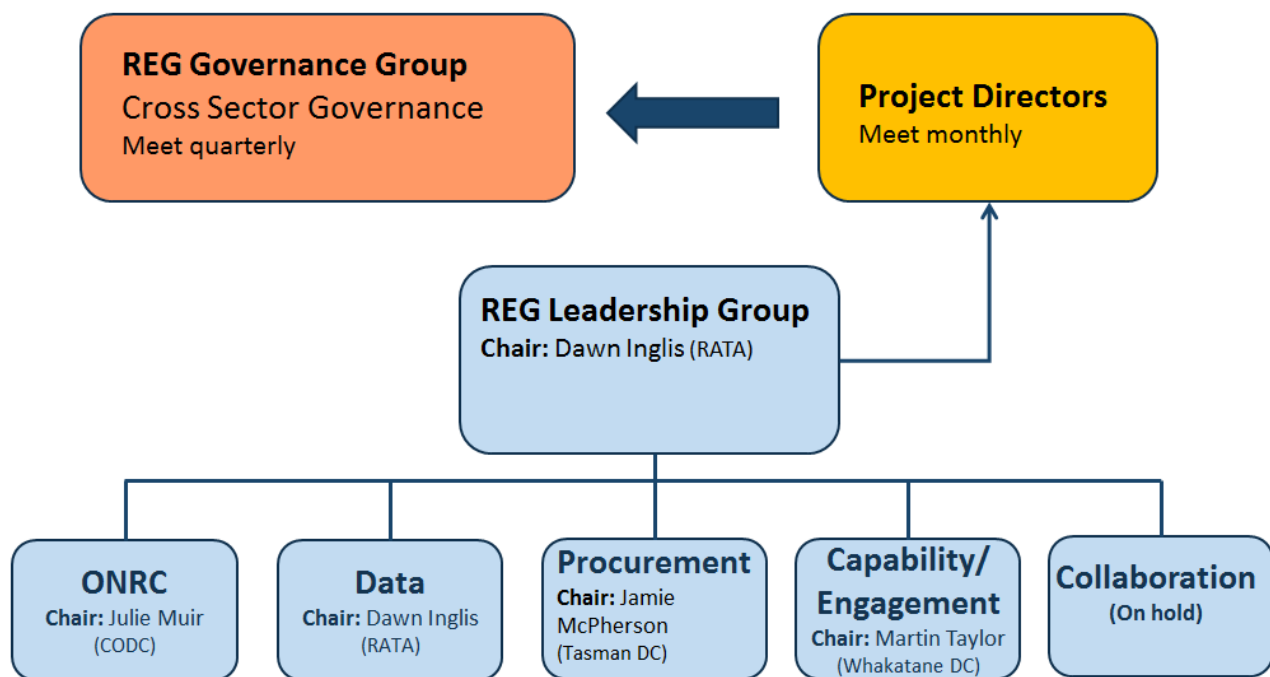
REG Governance Group
Cross Sector Governance
Meet quarterly

Project Directors
Meet monthly

REG Leadership Group
Chair: Dawn Inglis (RATA)

ONRC
Chair: Julie Muir (CODC)

Data
Chair: Dawn Inglis (RATA)

Procurement
Chair: Jamie McPherson (Tasman DC)

Capability/ Engagement
Chair: Martin Taylor (Whakatane DC)

Collaboration
(On hold)